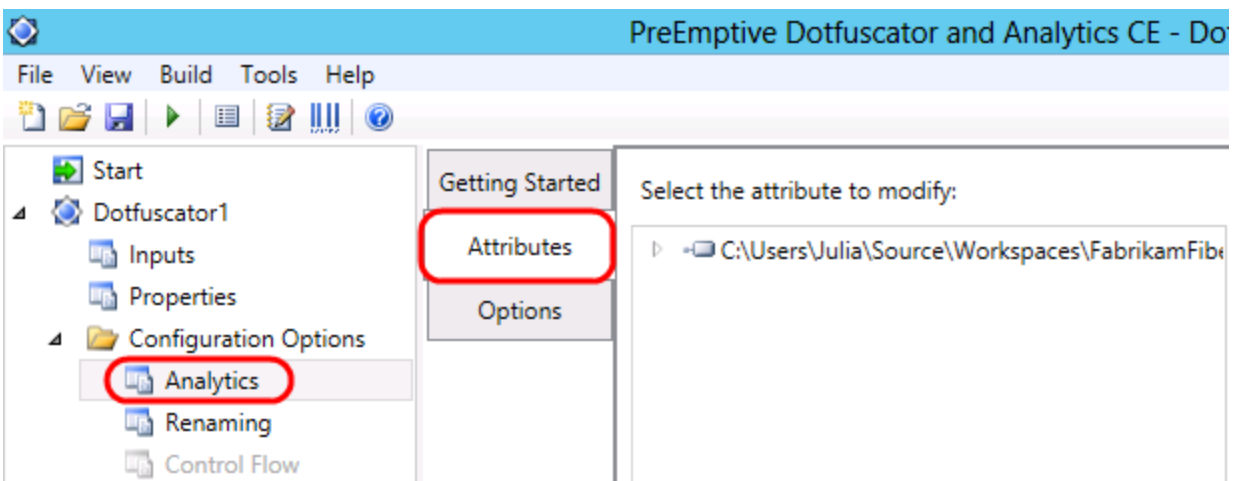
PreEmptive Dotfuscator and Analytics CE - Do

File View Build Tools Help

Start
Dotfuscator1
Inputs
Properties
Configuration Options
Analytics
Renaming
Control Flow

Getting Started
Attributes
Options

Select the attribute to modify:

C:\Users\Julia\Source\Workspaces\FabrikamFibe